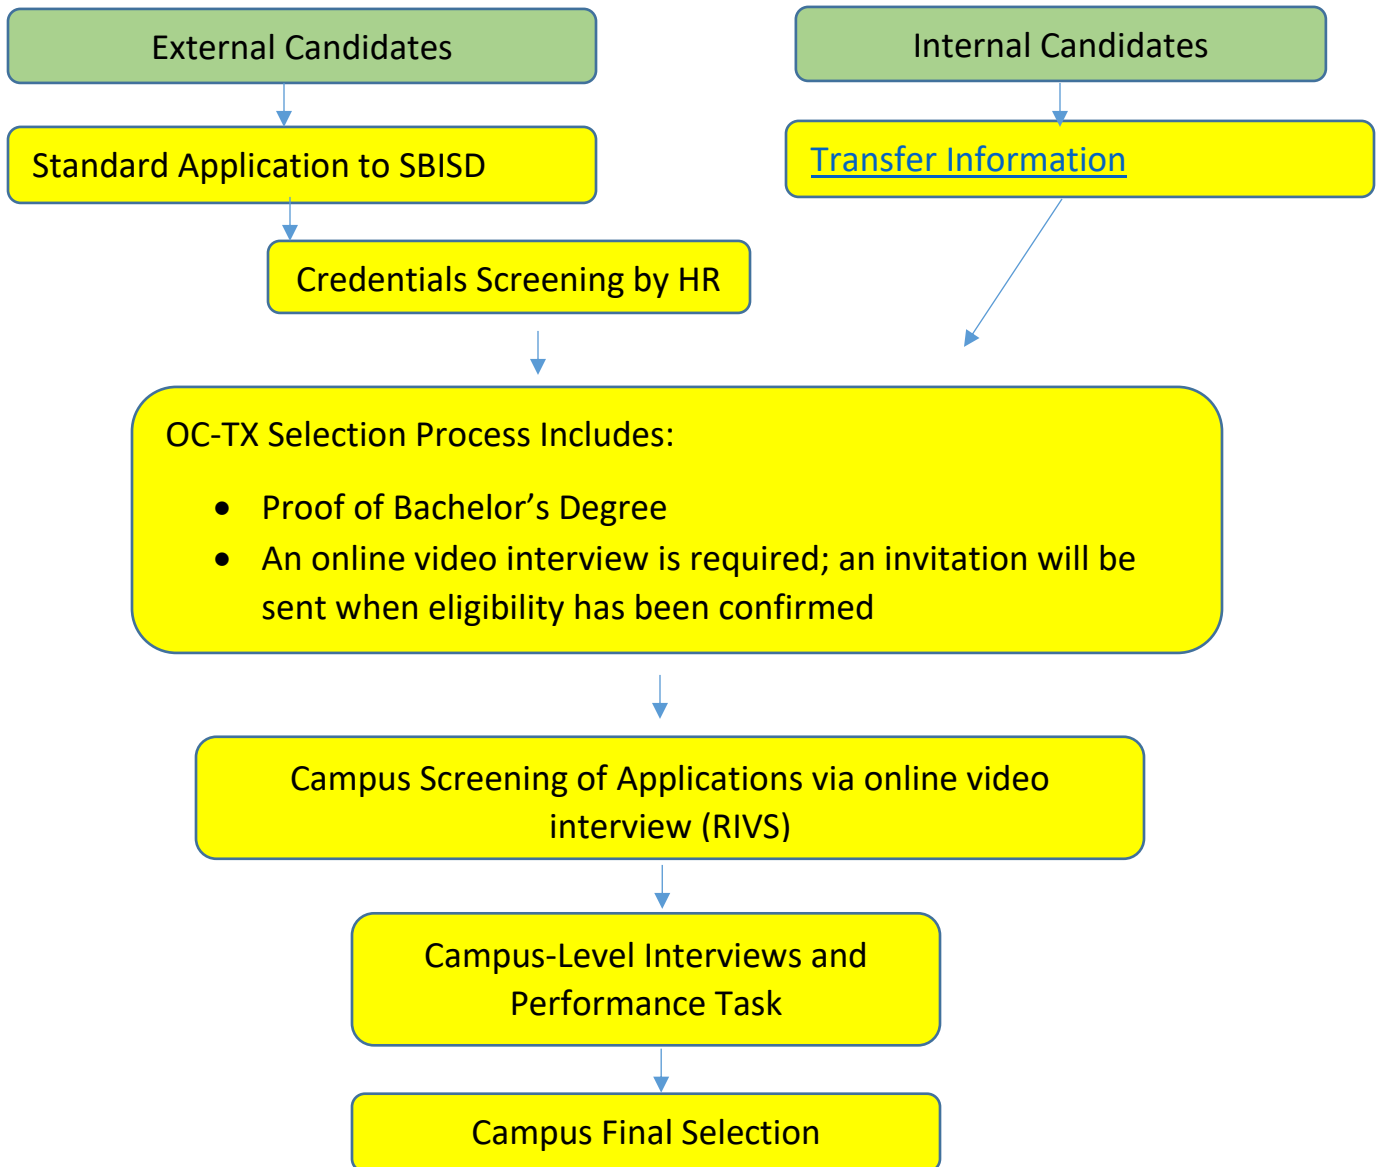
External Candidates

Internal Candidates

Standard Application to SBISD

Transfer Information

Credentials Screening by HR

OC-TX Selection Process Includes:

- Proof of Bachelor’s Degree
- An online video interview is required; an invitation will be sent when eligibility has been confirmed

Campus Screening of Applications via online video interview (RIVS)

Campus-Level Interviews and Performance Task

Campus Final Selection